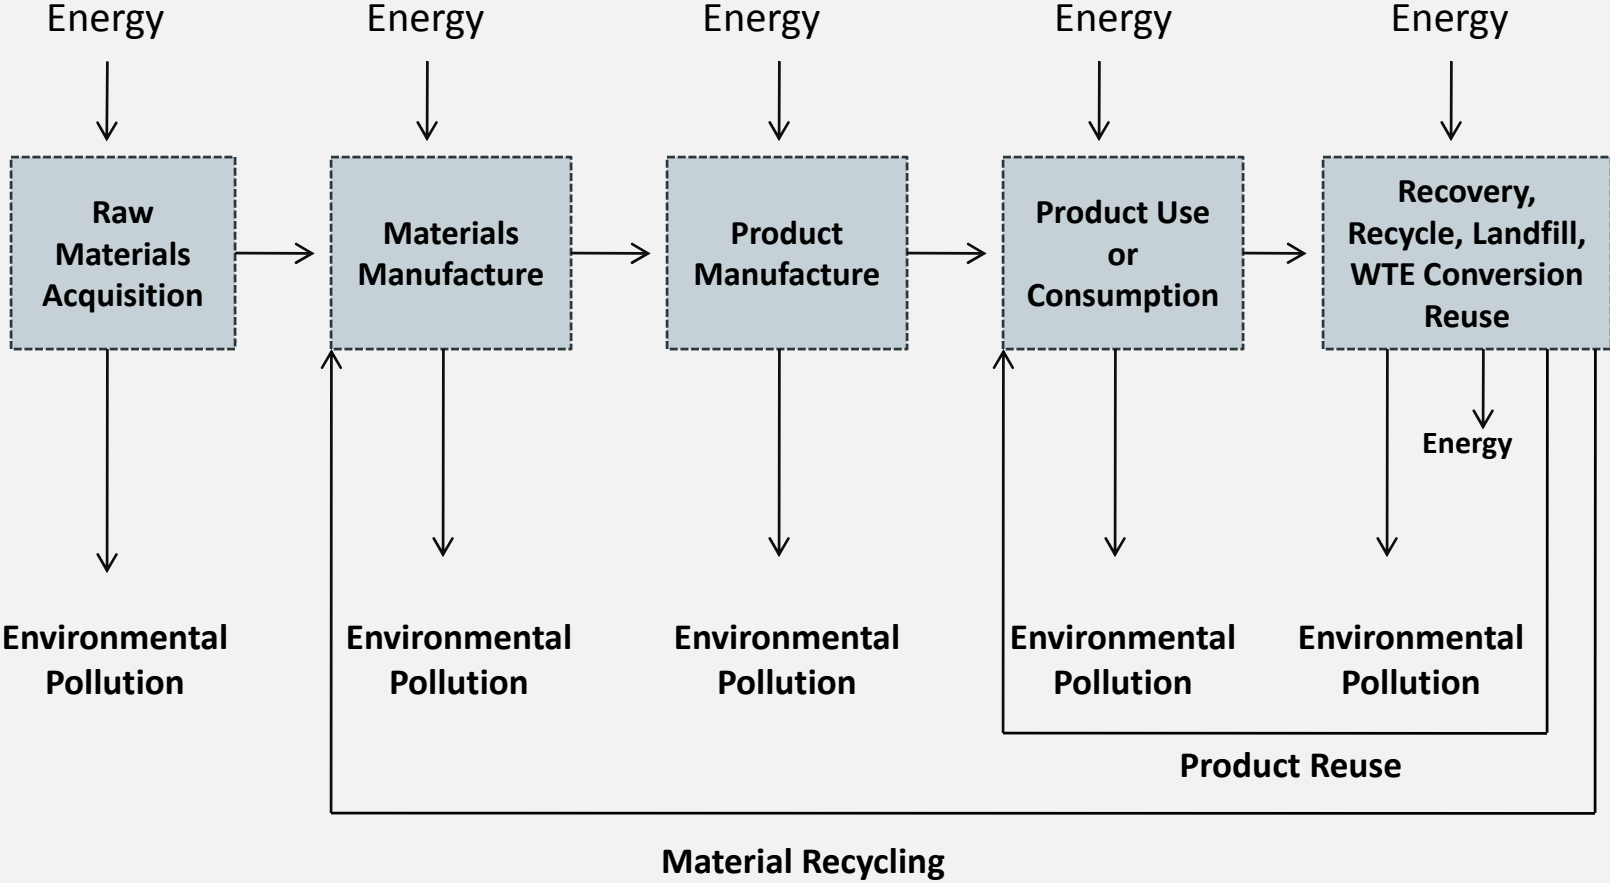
Energy Energy Energy Energy Energy

Raw Materials Acquisition

Materials Manufacture

Product Manufacture

Product Use or Consumption

Recovery, Recycle, Landfill, WTE Conversion Reuse

Energy

Environmental Pollution

Environmental Pollution

Environmental Pollution

Environmental Pollution

Environmental Pollution

Product Reuse

Material Recycling